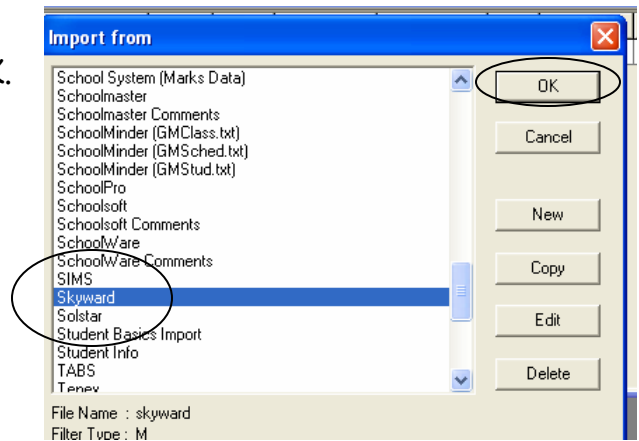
Import from

School System (Marks Data)
Schoolmaster
Schoolmaster Comments
SchoolMinder (GMClass.txt)
SchoolMinder (GMSched.txt)
SchoolMinder (GMStud.txt)
SchoolPro
Schoolsoft
Schoolsoft Comments
SchoolWare
SchoolWare Comments
SIMS
Skyward
Solstar
Student Basics Import
Student Info
TABS
Tenex

OK
Cancel
New
Copy
Edit
Delete

File Name : skyward
Filter Type : M